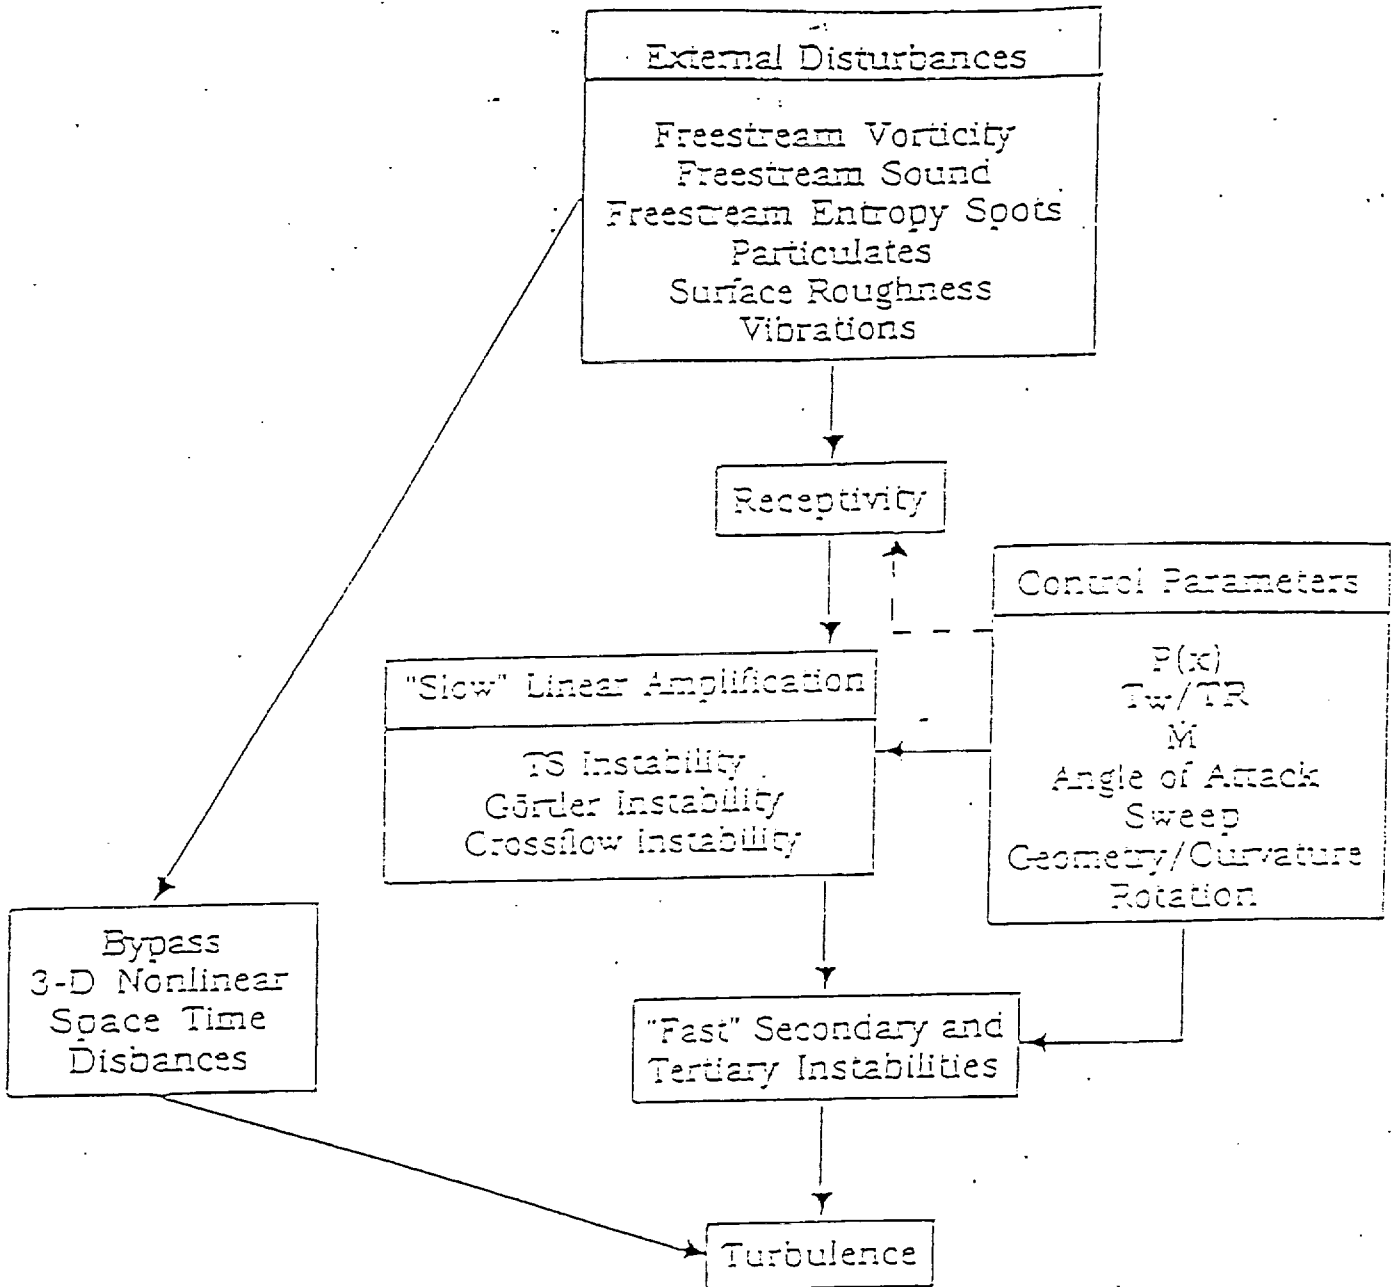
External Disturbances

Freestream Vorticity
Freestream Sound
Freestream Entropy Spots
Particulates
Surface Roughness
Vibrations

Receptivity

Control Parameters

P(x)
Tw/TR
M
Angle of Attack
Sweep
Geometry/Curvature
Rotation

"Slow" Linear Amplification

TS Instability
Görtler Instability
Crossflow Instability

Bypass
3-D Nonlinear
Space Time
Disbances

"Fast" Secondary and
Tertiary Instabilities

Turbulence